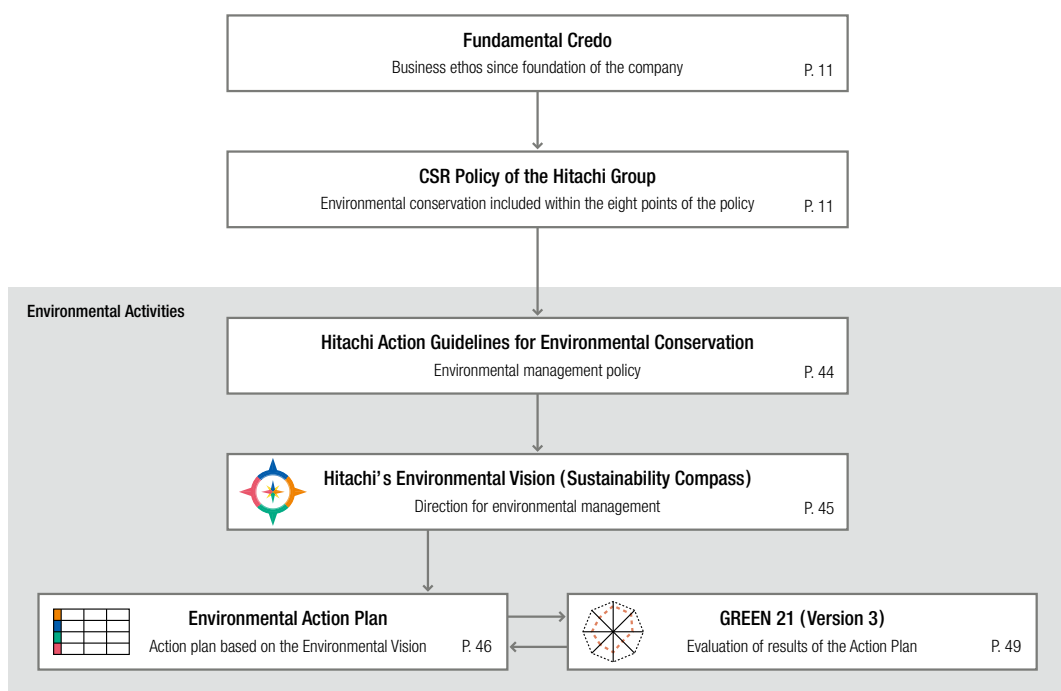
Fundamental Credo
Business ethos since foundation of the company P. 11

CSR Policy of the Hitachi Group
Environmental conservation included within the eight points of the policy P. 11

Environmental Activities

Hitachi Action Guidelines for Environmental Conservation
Environmental management policy P. 44

Hitachi's Environmental Vision (Sustainability Compass)
Direction for environmental management P. 45

Environmental Action Plan
Action plan based on the Environmental Vision P. 46

GREEN 21 (Version 3)
Evaluation of results of the Action Plan P. 49